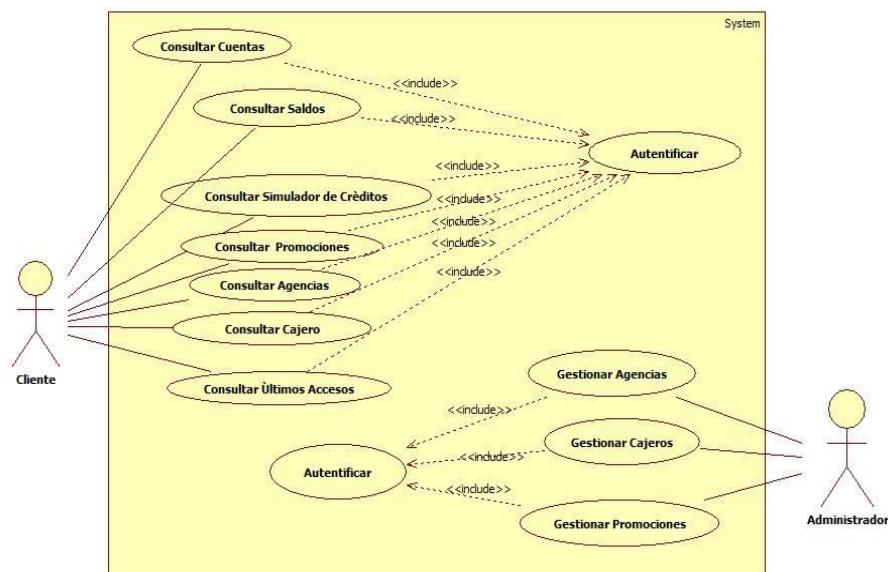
System

Consultar Cuentas

<<include>>

Consultar Saldos

<<include>>

Autentificar

<<include>>

Consultar Simulador de Crèditos

<<include>>

Consultar Promociones

<<include>>

<<include>>

Consultar Agencias

<<include>>

Consultar Cajero

Cliente

Consultar Ùltimos Accesos

Gestionar Agencias

<<include>>

Gestionar Cajeros

Autentificar

<<include>>

<<include>>

Gestionar Promociones

Administrador